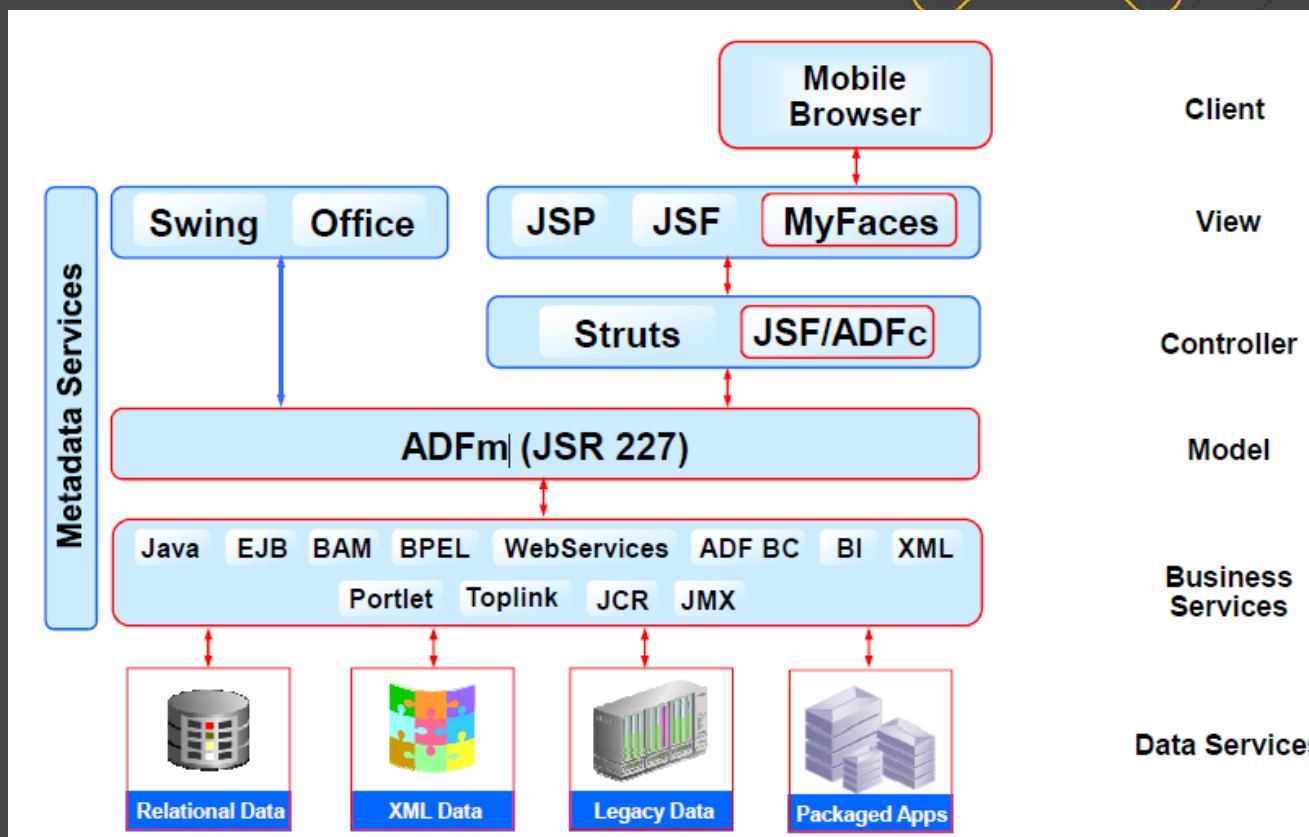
Mobile Browser

Client

Metadata Services

Swing Office

JSP JSF MyFaces

View

Struts JSF/ADFc

Controller

ADFm (JSR 227)

Model

Java EJB BAM BPEL WebServices ADF BC BI XML
Portlet Toplink JCR JMX

Business Services

Relational Data

XML Data

Legacy Data

Packaged Apps

Data Service